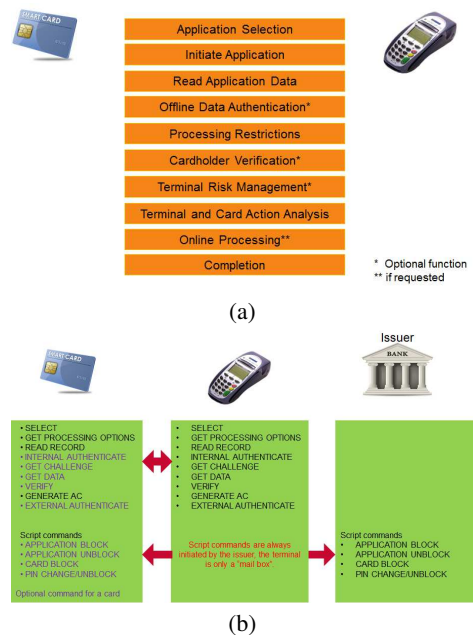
SMARTCARD

Application Selection

Initiate Application

Read Application Data

Offline Data Authentication*

Processing Restrictions

Cardholder Verification*

Terminal Risk Management*

Terminal and Card Action Analysis

Online Processing**

Completion

* Optional function
** if requested

(a)

SMARTCARD

Issuer

BANK

• SELECT
• GET PROCESSING OPTIONS
• READ RECORD
• INTERNAL AUTHENTICATE
• GET CHALLENGE
• GET DATA
• VERIFY
• GENERATE AC
• EXTERNAL AUTHENTICATE

Script commands
• APPLICATION BLOCK
• APPLICATION UNBLOCK
• CARD BLOCK
• PIN CHANGE/UNBLOCK

Optional command for a card

• SELECT
• GET PROCESSING OPTIONS
• READ RECORD
• INTERNAL AUTHENTICATE
• GET CHALLENGE
• GET DATA
• VERIFY
• GENERATE AC
• EXTERNAL AUTHENTICATE

Script commands are always initiated by the issuer, the terminal is only a "mail box".

Script commands
• APPLICATION BLOCK
• APPLICATION UNBLOCK
• CARD BLOCK
• PIN CHANGE/UNBLOCK

(b)